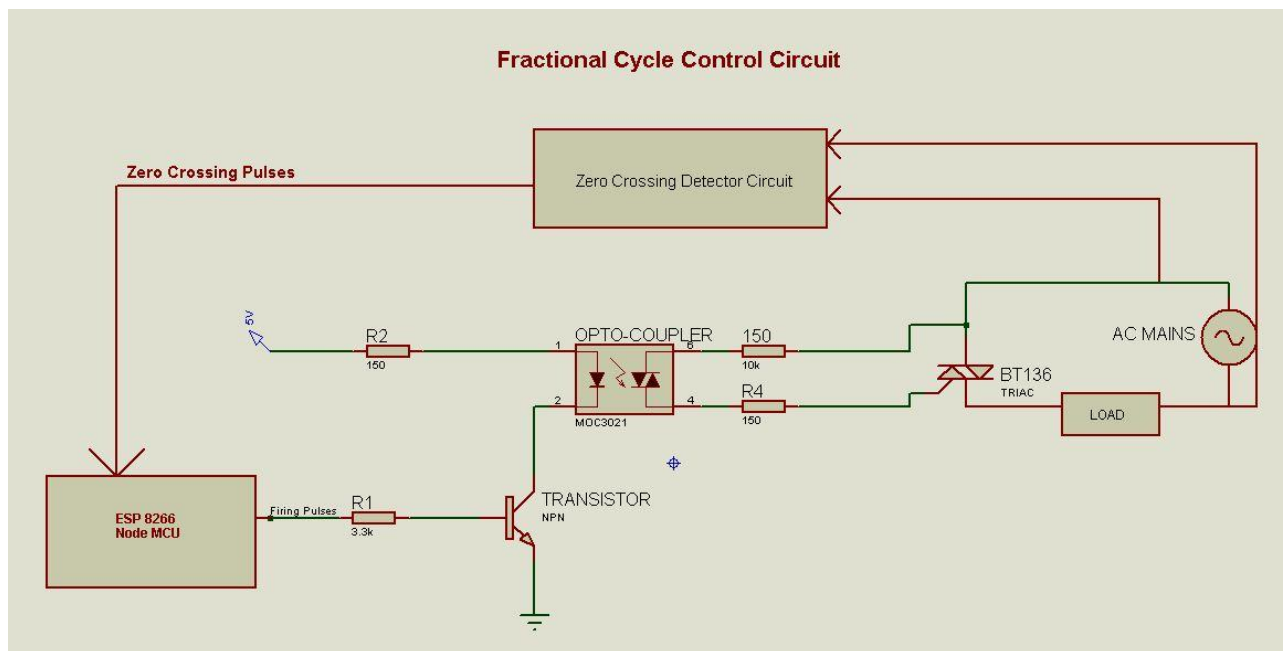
Fractional Cycle Control Circuit

Zero Crossing Pulses

Zero Crossing Detector Circuit

5V

R2
150

1
2
OPTO-COUPLER
6
4
MOC3021

150
10k

R4
150

BT136
TRIAC

AC MAINS

LOAD

ESP 8266
Node MCU

Firing Pulses

R1
3.3k

TRANSISTOR
NPN